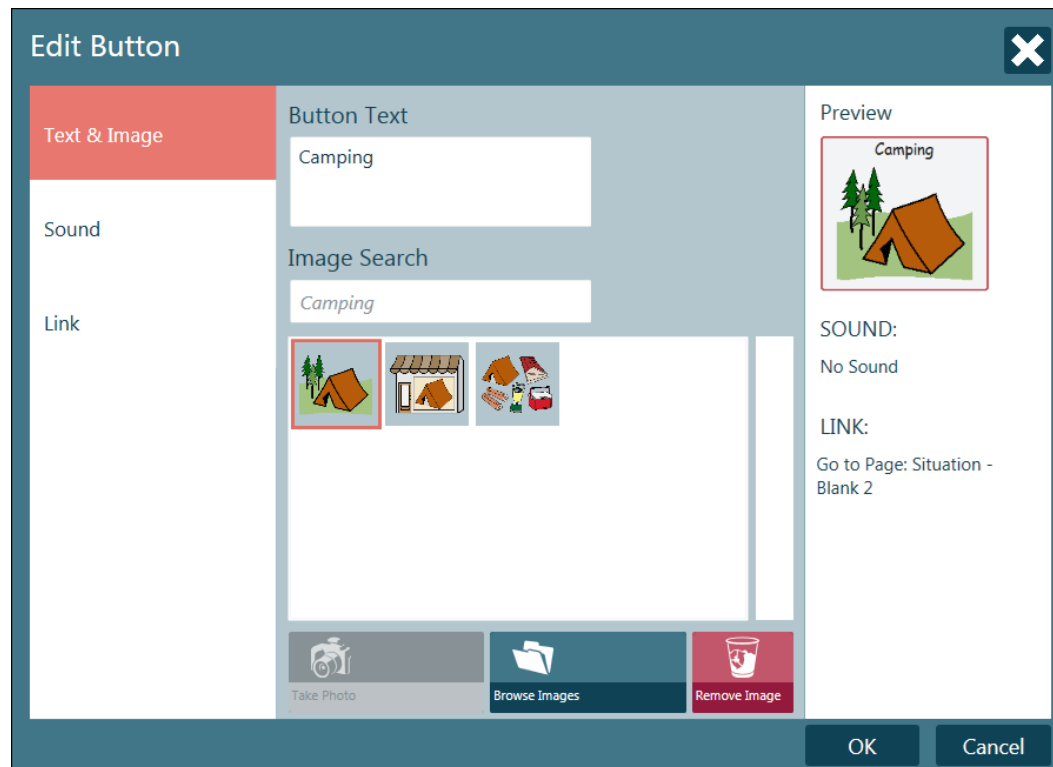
Edit Button

Text & Image

Sound

Link

Button Text

Camping

Image Search

Camping

Take Photo

Browse Images

Remove Image

Preview

Camping

SOUND:

No Sound

LINK:

Go to Page: Situation - Blank 2

OK

Cancel